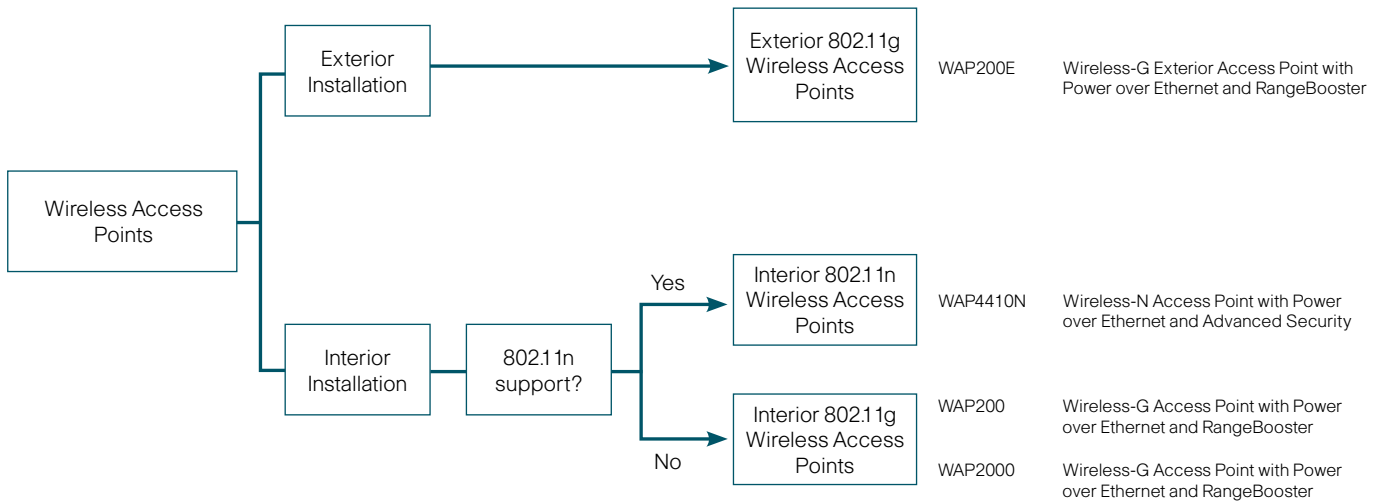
Wireless Access Points

Exterior Installation

Exterior 802.11g Wireless Access Points

WAP200E

Wireless-G Exterior Access Point with Power over Ethernet and RangeBooster

Interior Installation

802.11n support?

Yes

Interior 802.11n Wireless Access Points

WAP4410N

Wireless-N Access Point with Power over Ethernet and Advanced Security

No

Interior 802.11g Wireless Access Points

WAP200

Wireless-G Access Point with Power over Ethernet and RangeBooster

WAP2000

Wireless-G Access Point with Power over Ethernet and RangeBooster